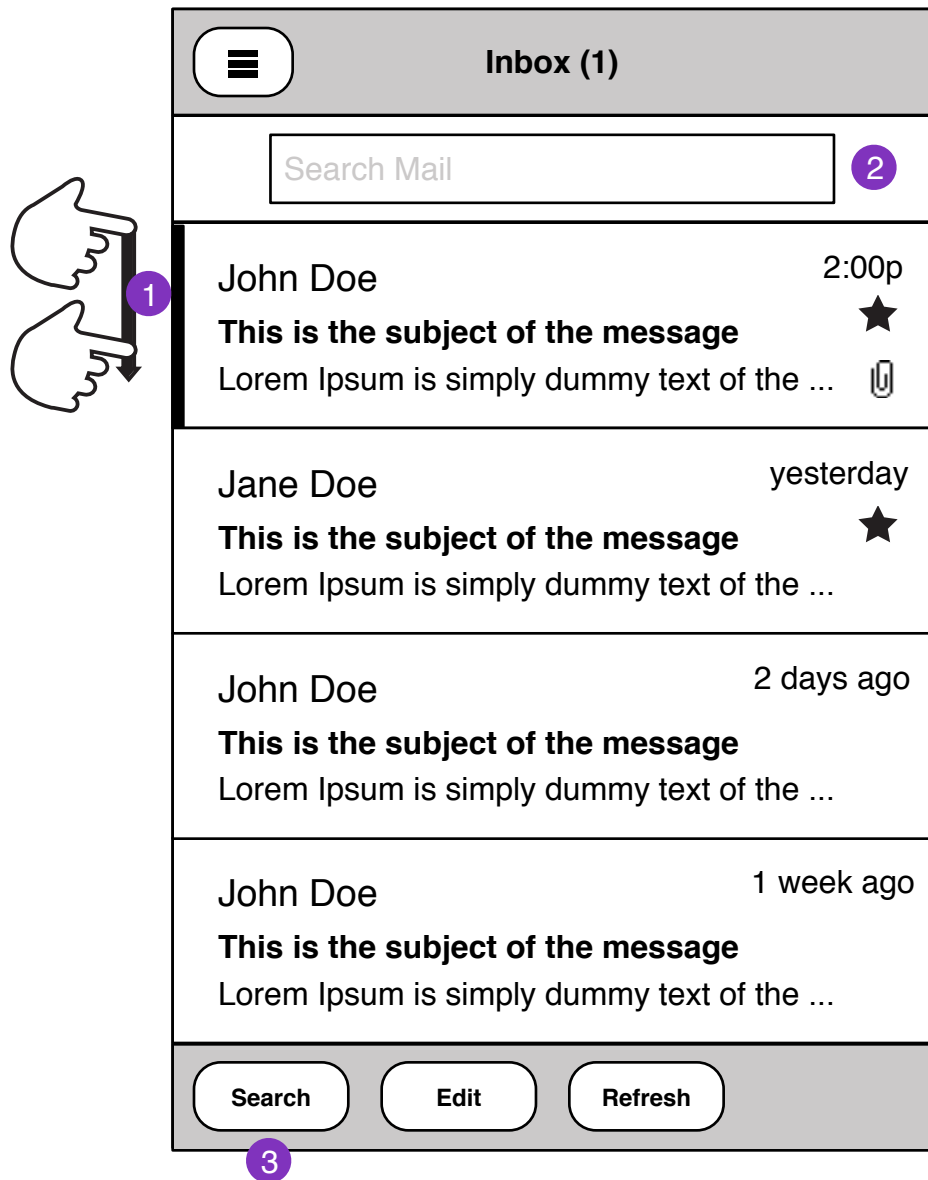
Inbox (1)

Search Mail

2

1

John Doe
2:00p
This is the subject of the message
Lorem Ipsum is simply dummy text of the ...

Jane Doe
yesterday
This is the subject of the message
Lorem Ipsum is simply dummy text of the ...

John Doe
2 days ago
This is the subject of the message
Lorem Ipsum is simply dummy text of the ...

John Doe
1 week ago
This is the subject of the message
Lorem Ipsum is simply dummy text of the ...

Search
Edit
Refresh

3